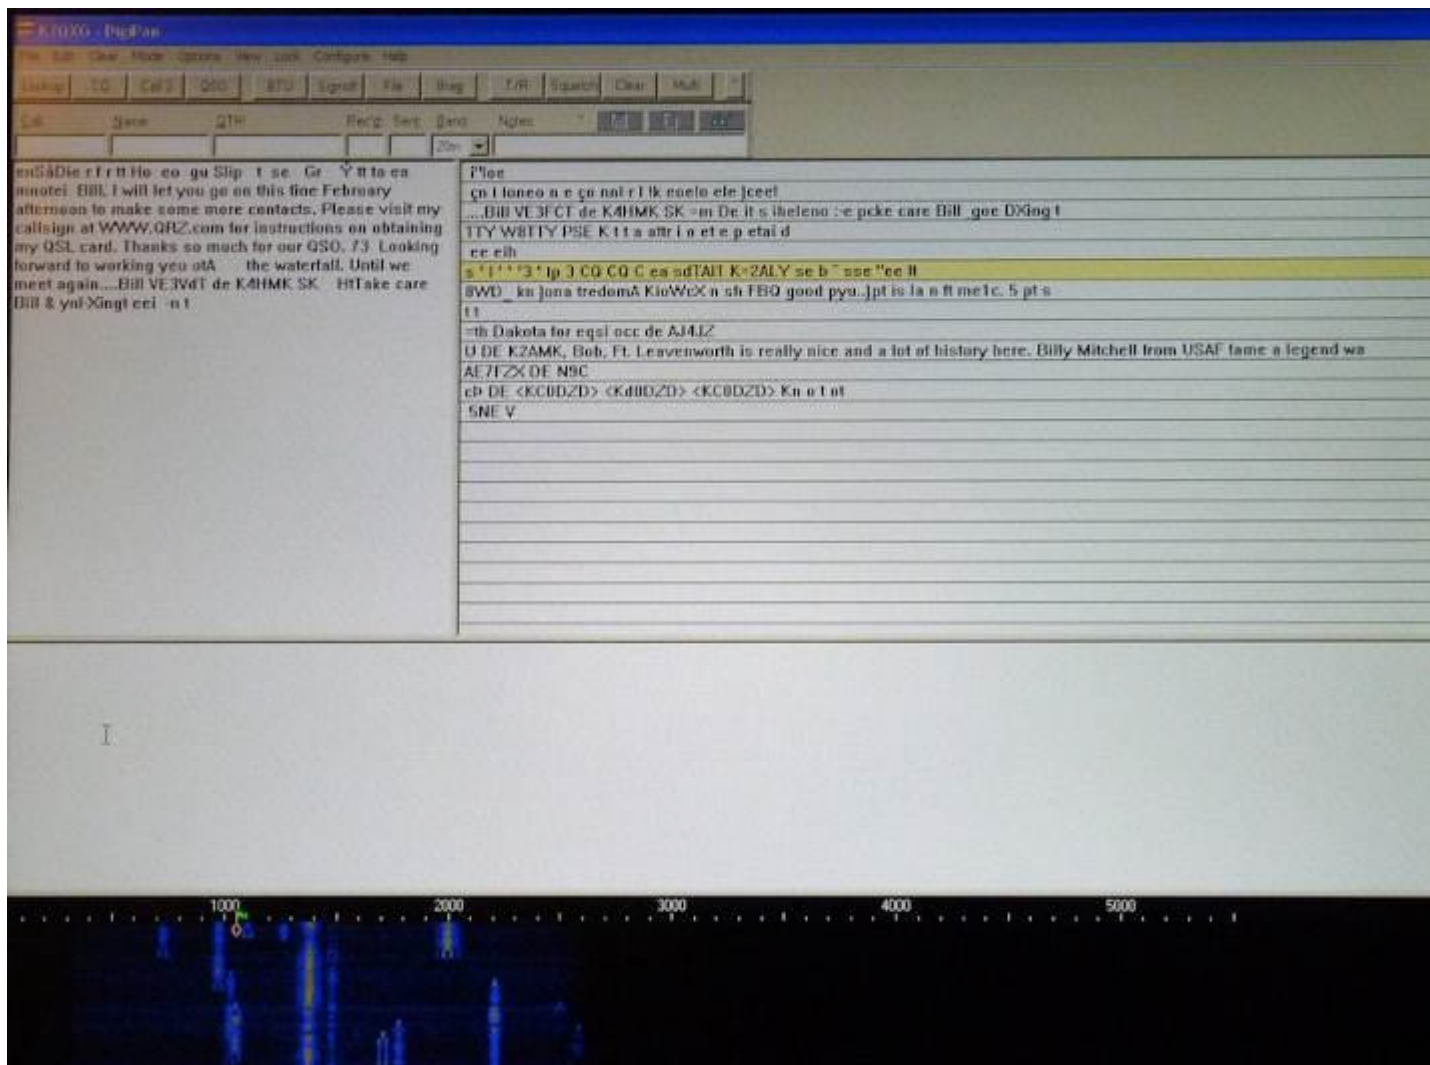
K7UXG - DigiPan

File Edit Clear Mode Options View Lock Configure Help

Lookup CQ Call 3 QSO BTU Signoff File Brag T/R Squelch Clear Multi

Call Name QTH Recd Sent Band Notes

20m

enSåDie r f r tt Ho eo gu Slip t se Gr Ÿ tt ta ea mnotei Bill, I will let you go on this fine February afternoon to make some more contacts. Please visit my callsign at WWW.QRZ.com for instructions on obtaining my QSL card. Thanks so much for our QSO. 73 Looking forward to working you otA the waterfall. Until we meet again....Bill VE3VdT de K4HMK SK HtTake care Bill & yol·Xingt eei n t

i'Ioe
çn I loneo n e çn nal r l lk eoelo ele jceel
....Bill VE3FCT de K4HMK SK =m De it s iheleno :e pcke care Bill gee DXing t
TTY W8TTY PSE K t t a attr i a et e p etai d
ee eih
s ' I ' ' '3 ' lp 3 CQ CQ C ea sdTAIt K=2ALY se b " sse "ee It
8WD_ kn jona tredomA KioWcX n sh FBQ good pyu..}pt is la n ft me1c. 5 pt s
t t
=th Dakota for eqsl occ de AJ4JZ
U DE K2AMK, Bob, Ft. Leavenworth is really nice and a lot of history here. Billy Mitchell from USAF fame a legend wa
AE7FZX DE N9C
cþ DE <KC0DZD> <Kd0DZD> <KC0DZD> Kn e t nt
SNE V

1000 2000 3000 4000 5000